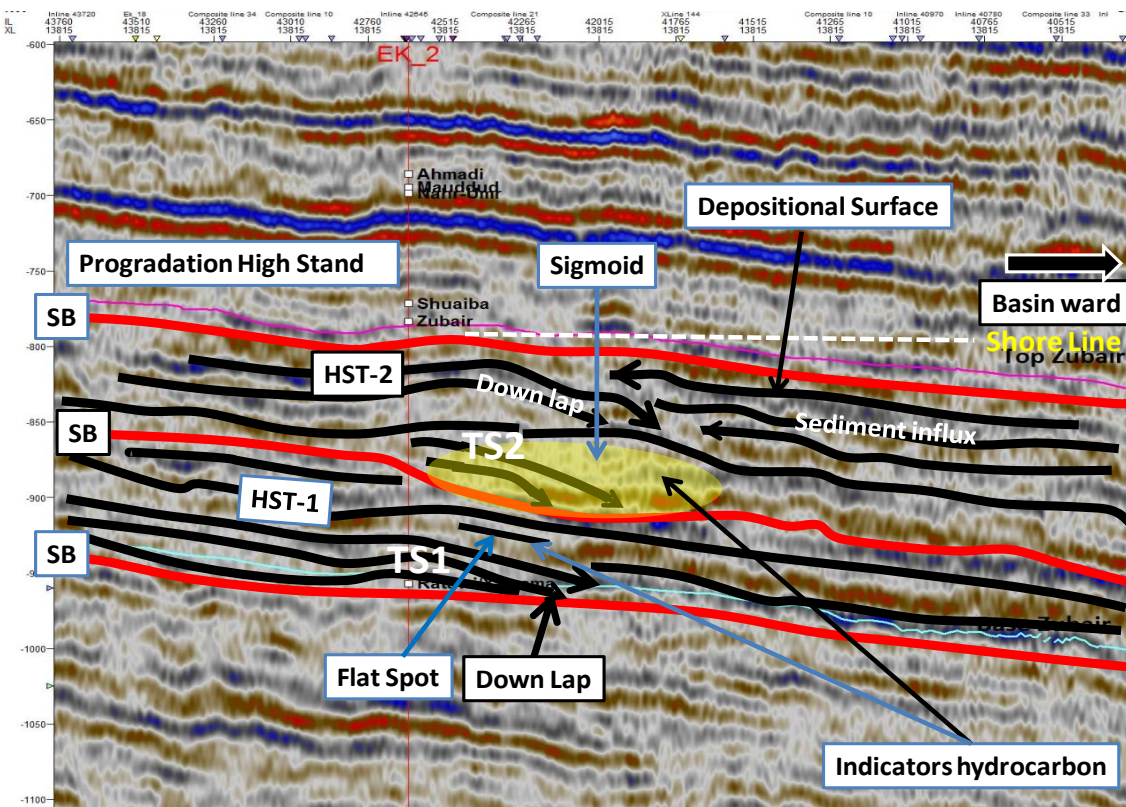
IL XL
Inline 43720 43760 13815
Ek_18 43510 13815
Composite line 34 43260 13815
Composite line 10 43010 13815
42760 13815
Inline 42645 42515 13815
Composite line 21 42265 13815
42015 13815
XLine 144 41765 13815
41515 13815
Composite line 10 41265 13815
Inline 40970 41015 13815
Inline 40780 40765 13815
Composite line 33 40515 13815
Inl

EK_2

-600
-650
-700
-750
-800
-850
-900
-950
-1000
-1050
-1100

Ahmadi
Mauddud
Nahr Umr
Shuaiba
Zubair
Ratawi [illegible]

Depositional Surface
Progradation High Stand
Sigmoid
Basin ward
SB
Shore Line
Top Zubair
HST-2
Down lap
SB
Sediment influx
TS2
HST-1
SB
TS1
Base Zubair
Flat Spot
Down Lap
Indicators hydrocarbon